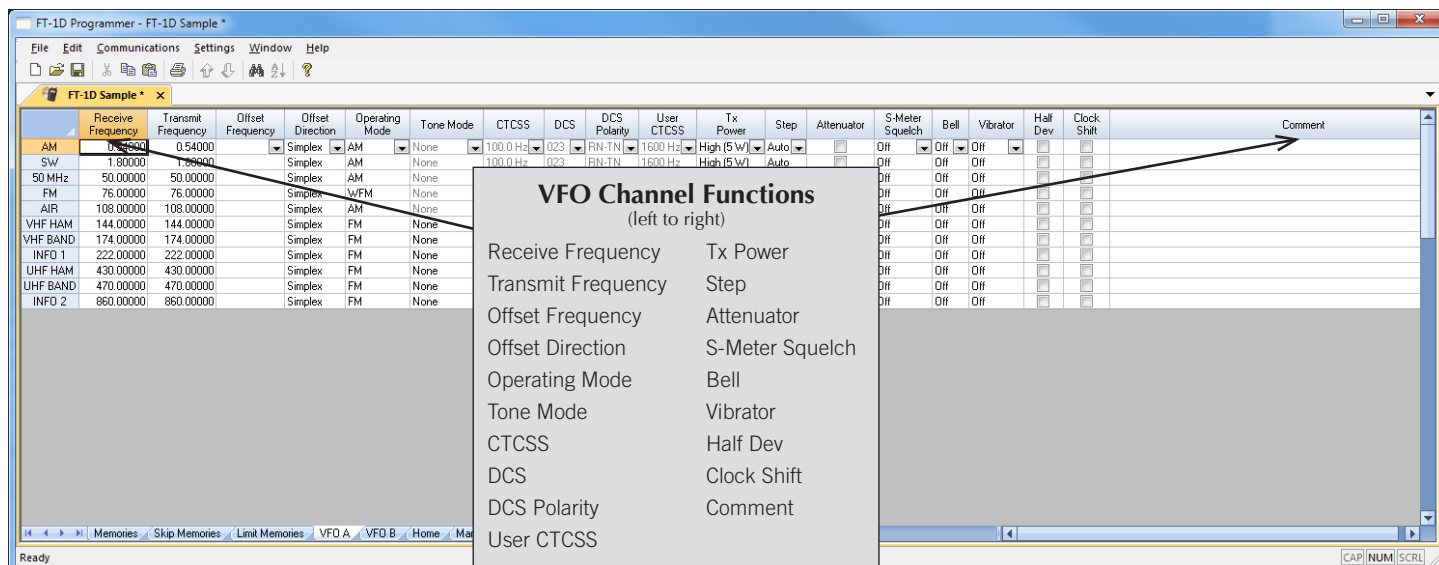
FT-1D Programmer - FT-1D Sample *

File Edit Communications Settings Window Help

FT-1D Sample *

| | Receive Frequency | Transmit Frequency | Offset Frequency | Offset Direction | Operating Mode | Tone Mode | CTCSS | DCS | DCS Polarity | User CTCSS | Tx Power | Step | Attenuator | S-Meter Squelch | Bell | Vibrator | Half Dev | Clock Shift | Comment |
|---|---|---|---|---|---|---|---|---|---|---|---|---|---|---|---|---|---|---|---|
| AM | 0.54000 | 0.54000 | | Simplex | AM | None | 100.0 Hz | 023 | RN-TN | 1600 Hz | High (5 W) | Auto | | Off | Off | Off | | | |
| SW | 1.80000 | 1.80000 | | Simplex | AM | None | 100.0 Hz | 023 | RN-TN | 1600 Hz | High (5 W) | Auto | | Off | Off | Off | | | |
| 50 MHz | 50.00000 | 50.00000 | | Simplex | AM | None | | | | | | | | Off | Off | Off | | | |
| FM | 76.00000 | 76.00000 | | Simplex | WFM | None | | | | | | | | Off | Off | Off | | | |
| AIR | 108.00000 | 108.00000 | | Simplex | AM | None | | | | | | | | Off | Off | Off | | | |
| VHF HAM | 144.00000 | 144.00000 | | Simplex | FM | None | | | | | | | | Off | Off | Off | | | |
| VHF BAND | 174.00000 | 174.00000 | | Simplex | FM | None | | | | | | | | Off | Off | Off | | | |
| INFO 1 | 222.00000 | 222.00000 | | Simplex | FM | None | | | | | | | | Off | Off | Off | | | |
| UHF HAM | 430.00000 | 430.00000 | | Simplex | FM | None | | | | | | | | Off | Off | Off | | | |
| UHF BAND | 470.00000 | 470.00000 | | Simplex | FM | None | | | | | | | | Off | Off | Off | | | |
| INFO 2 | 860.00000 | 860.00000 | | Simplex | FM | None | | | | | | | | Off | Off | Off | | | |

VFO Channel Functions
(left to right)

Receive Frequency
Transmit Frequency
Offset Frequency
Offset Direction
Operating Mode
Tone Mode
CTCSS
DCS
DCS Polarity
User CTCSS

Tx Power
Step
Attenuator
S-Meter Squelch
Bell
Vibrator
Half Dev
Clock Shift
Comment

Memories | Skip Memories | Limit Memories | VFO A | VFO B | Home | Ma

Ready

CAP NUM SCRL